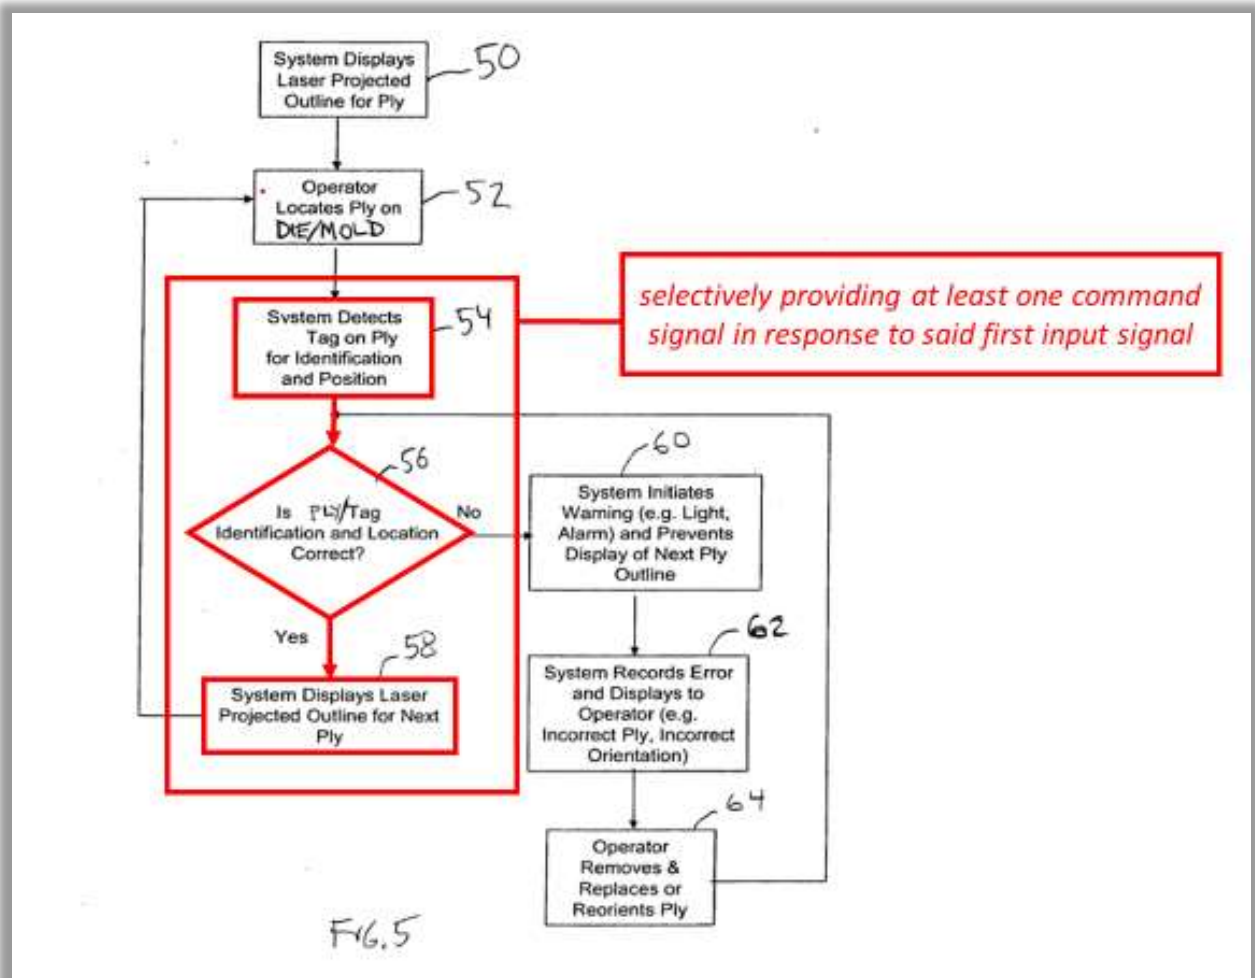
System Displays Laser Projected Outline for Ply

50

Operator Locates Ply on DIE/MOLD

52

Svstem Detects Tag on Ply for Identification and Position

54

selectively providing at least one command signal in response to said first input signal

56

Is PLY/Tag Identification and Location Correct?

No

60

System Initiates Waming (e.g. Light, Alarm) and Prevents Display of Next Ply Outline

Yes

58

System Displays Laser Projected Outline for Next Ply

62

System Records Error and Displays to Operator (e.g. Incorrect Ply, Incorrect Orientation)

64

Operator Removes & Replaces or Reorients Ply

FIG.5